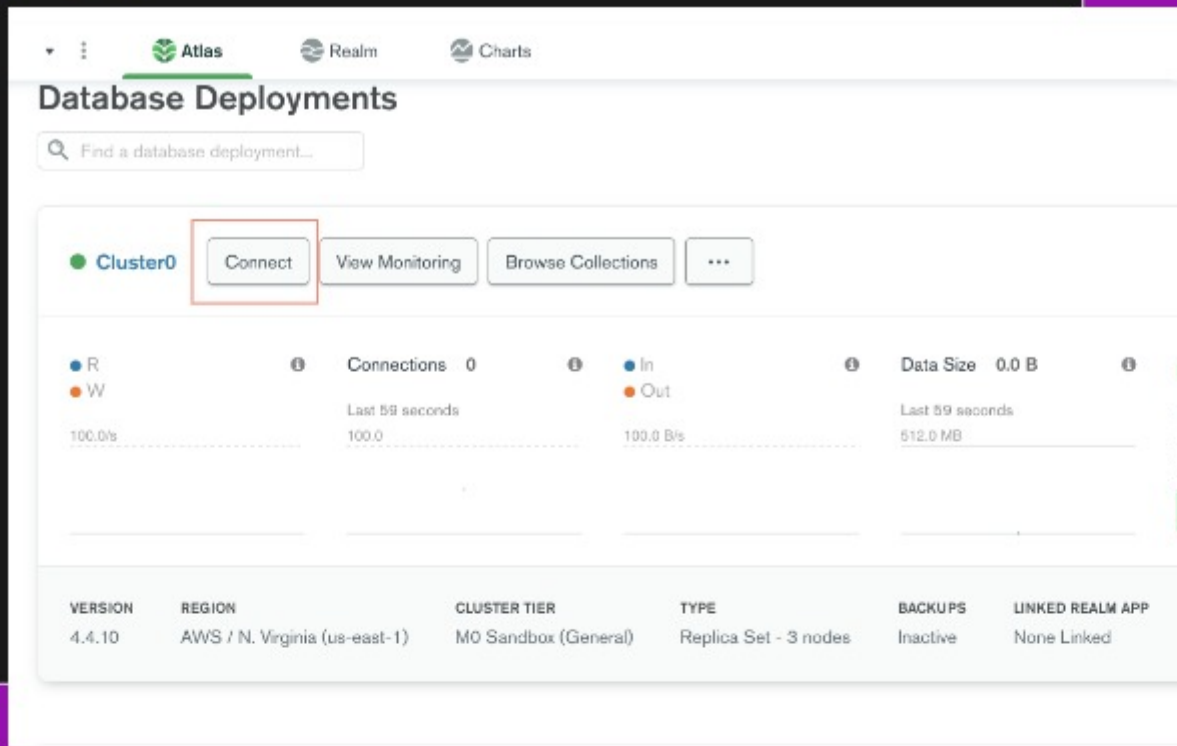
Atlas Realm Charts

Database Deployments

Find a database deployment...

Cluster0 Connect View Monitoring Browse Collections ...

R
W
100.0/s

Connections 0
Last 59 seconds
100.0

In
Out
100.0 B/s

Data Size 0.0 B
Last 59 seconds
512.0 MB

| VERSION | REGION | CLUSTER TIER | TYPE | BACKUPS | LINKED REALM APP |
|---|---|---|---|---|---|
| 4.4.10 | AWS / N. Virginia (us-east-1) | M0 Sandbox (General) | Replica Set - 3 nodes | Inactive | None Linked |